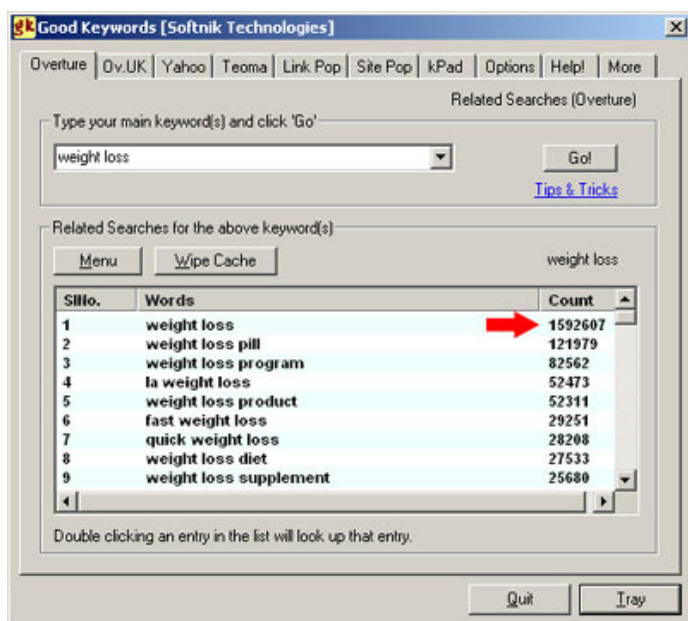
gk Good Keywords [Softnik Technologies]

Overture | Ov.UK | Yahoo | Teoma | Link Pop | Site Pop | kPad | Options | Help! | More

Related Searches (Overture)

Type your main keyword(s) and click 'Go'

weight loss

Go!

Tips & Tricks

Related Searches for the above keyword(s)

Menu

Wipe Cache

weight loss

| SlNo. | Words | Count |
|---|---|---|
| 1 | weight loss | 1592607 |
| 2 | weight loss pill | 121979 |
| 3 | weight loss program | 82562 |
| 4 | la weight loss | 52473 |
| 5 | weight loss product | 52311 |
| 6 | fast weight loss | 29251 |
| 7 | quick weight loss | 28208 |
| 8 | weight loss diet | 27533 |
| 9 | weight loss supplement | 25680 |

Double clicking an entry in the list will look up that entry.

Quit

Tray